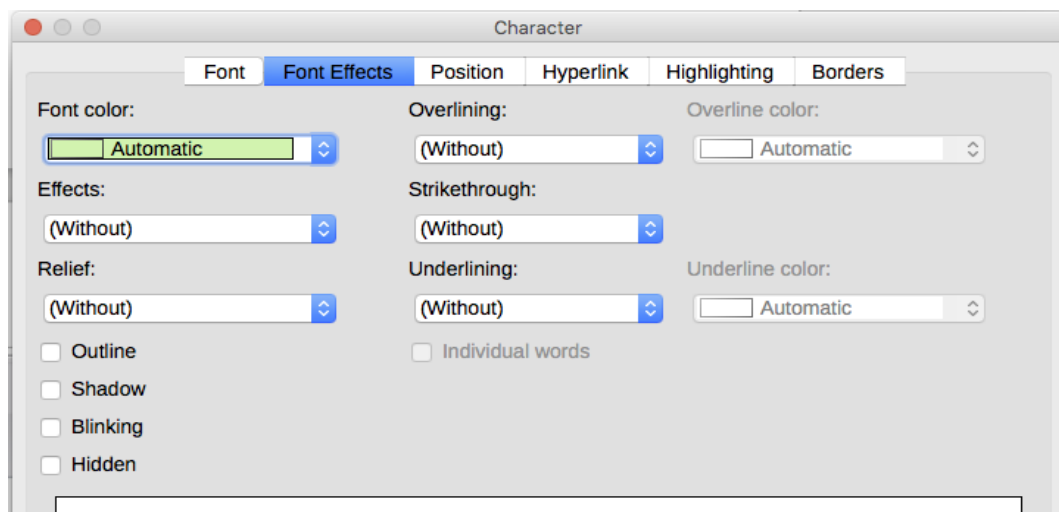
Character

Font | Font Effects | Position | Hyperlink | Highlighting | Borders

Font color:
Automatic

Overlining:
(Without)

Overline color:
Automatic

Effects:
(Without)

Strikethrough:
(Without)

Relief:
(Without)

Underlining:
(Without)

Underline color:
Automatic

Outline

Individual words

Shadow

Blinking

Hidden